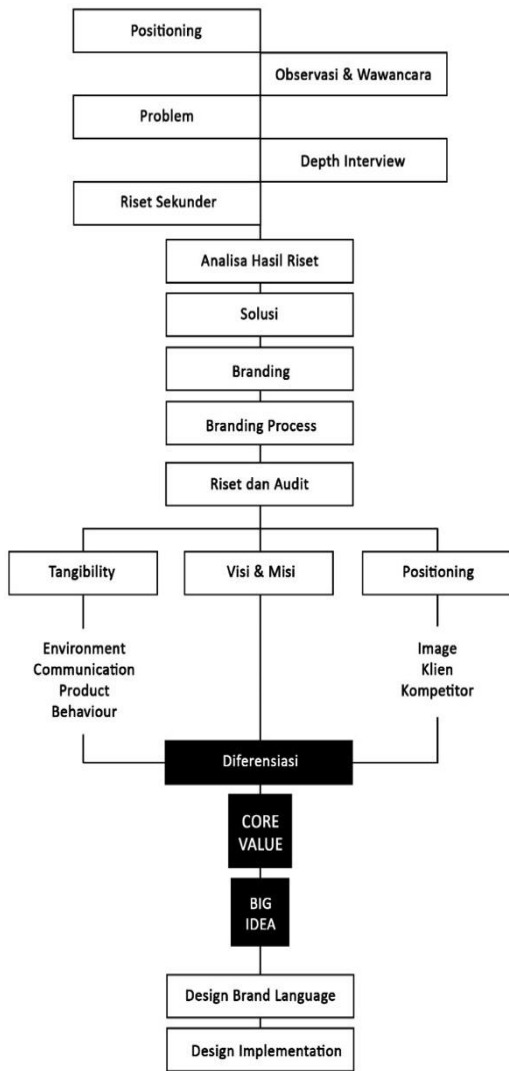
Positioning

Observasi & Wawancara

Problem

Depth Interview

Riset Sekunder

Analisa Hasil Riset

Solusi

Branding

Branding Process

Riset dan Audit

Tangibility

Visi & Misi

Positioning

Environment
Communication
Product
Behaviour

Image
Klien
Kompetitor

Diferensiasi

CORE VALUE

BIG IDEA

Design Brand Language

Design Implementation